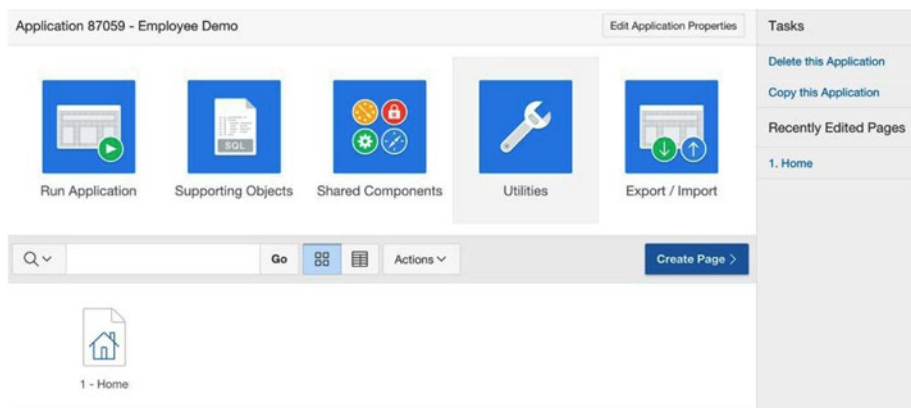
Application 87059 - Employee Demo

Edit Application Properties

Run Application

SQL

Supporting Objects

Shared Components

Utilities

Export / Import

Go

Actions

Create Page >

1 - Home

Tasks

Delete this Application

Copy this Application

Recently Edited Pages

1. Home